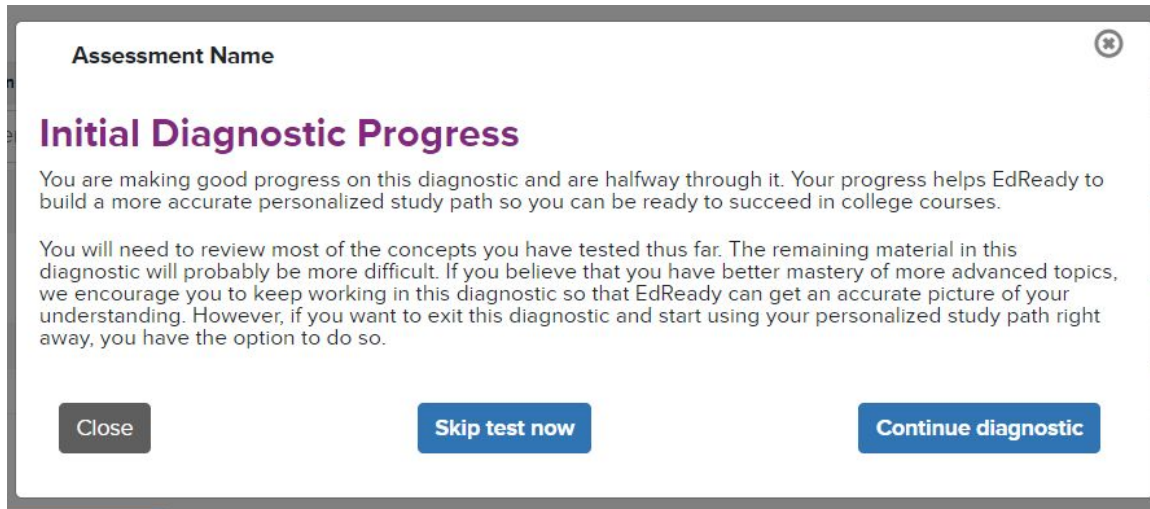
Assessment Name

Initial Diagnostic Progress

You are making good progress on this diagnostic and are halfway through it. Your progress helps EdReady to build a more accurate personalized study path so you can be ready to succeed in college courses.

You will need to review most of the concepts you have tested thus far. The remaining material in this diagnostic will probably be more difficult. If you believe that you have better mastery of more advanced topics, we encourage you to keep working in this diagnostic so that EdReady can get an accurate picture of your understanding. However, if you want to exit this diagnostic and start using your personalized study path right away, you have the option to do so.

Close

Skip test now

Continue diagnostic